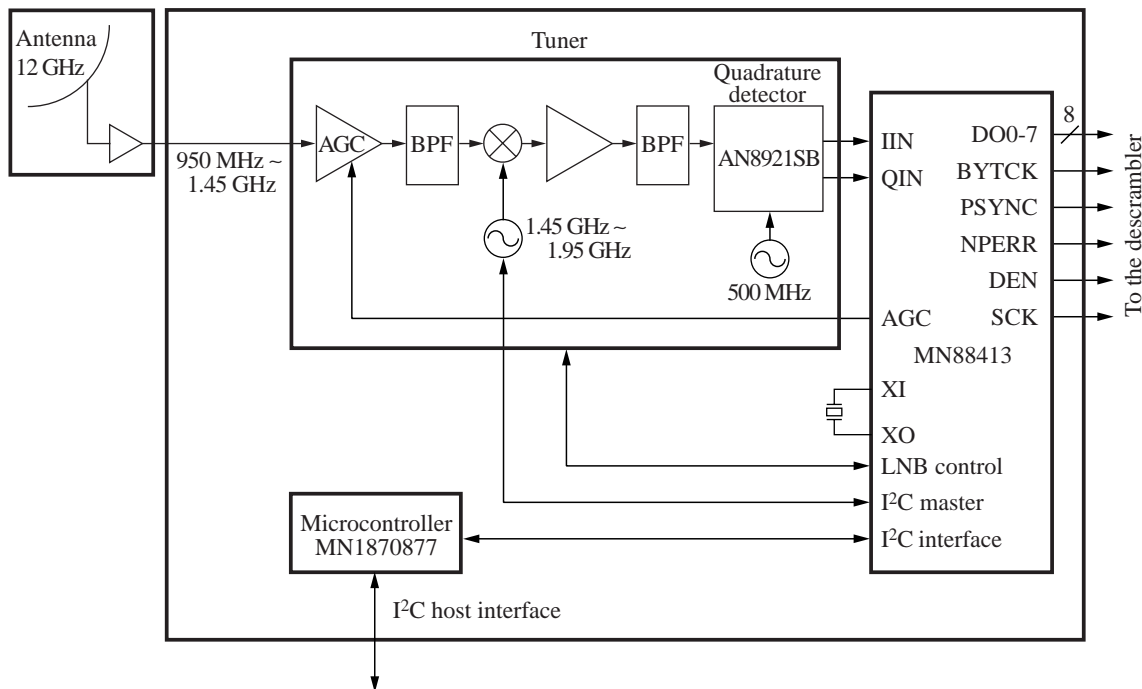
Antenna
12 GHz

950 MHz ~
1.45 GHz

Tuner

AGC

BPF

BPF

Quadrature detector

AN8921SB

1.45 GHz ~
1.95 GHz

500 MHz

IIN
QIN

DO0-7
8
BYTCK
PSYNC
NPERR
DEN
AGC
SCK

MN88413

XI
XO

LNB control
I$^2$C master
I$^2$C interface

To the descrambler

Microcontroller
MN1870877

I$^2$C host interface